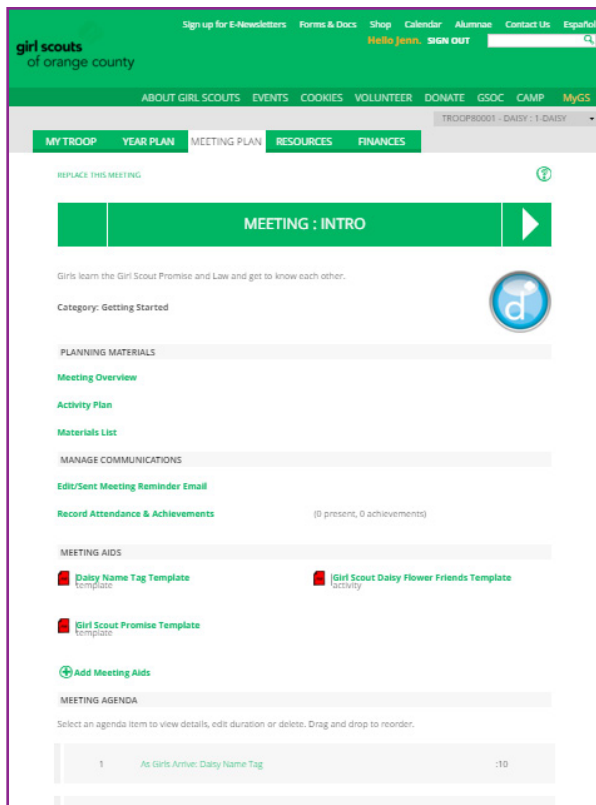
girl scouts
of orange county

Sign up for E-Newsletters Forms & Docs Shop Calendar Alumnae Contact Us Español

Hello Jenn. SIGN OUT

ABOUT GIRL SCOUTS EVENTS COOKIES VOLUNTEER DONATE GSOC CAMP MyGS

TROOP80001 - DAISY : 1-DAISY

MY TROOP YEAR PLAN MEETING PLAN RESOURCES FINANCES

REPLACE THIS MEETING

MEETING : INTRO

Girls learn the Girl Scout Promise and Law and get to know each other.

Category: Getting Started

PLANNING MATERIALS

Meeting Overview

Activity Plan

Materials List

MANAGE COMMUNICATIONS

Edit/Sent Meeting Reminder Email

Record Attendance & Achievements (0 present, 0 achievements)

MEETING AIDS

Daisy Name Tag Template
template

Girl Scout Daisy Flower Friends Template
activity

Girl Scout Promise Template
template

Add Meeting Aids

MEETING AGENDA

Select an agenda item to view details, edit duration or delete. Drag and drop to reorder.

| 1 | As Girls Arrive: Daisy Name Tag | :10 |